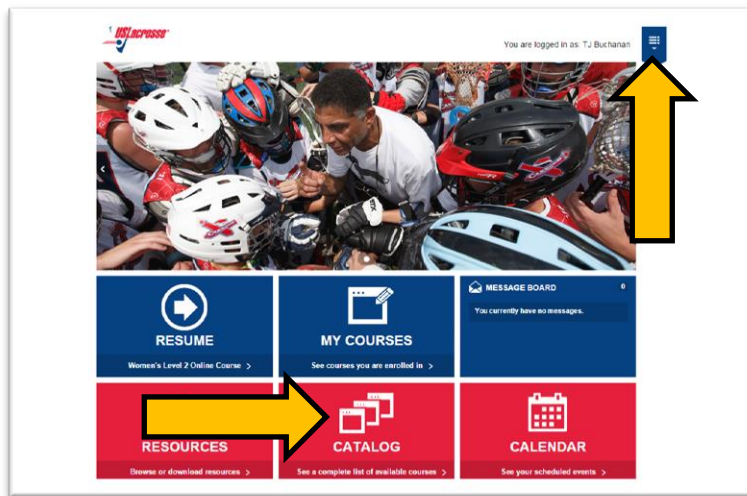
USLacrosse

You are logged in as: TJ Buchanan

RESUME

Women's Level 2 Online Course >

MY COURSES

See courses you are enrolled in >

MESSAGE BOARD

0

You currently have no messages.

RESOURCES

Browse or download resources >

CATALOG

See a complete list of available courses >

CALENDAR

See your scheduled events >